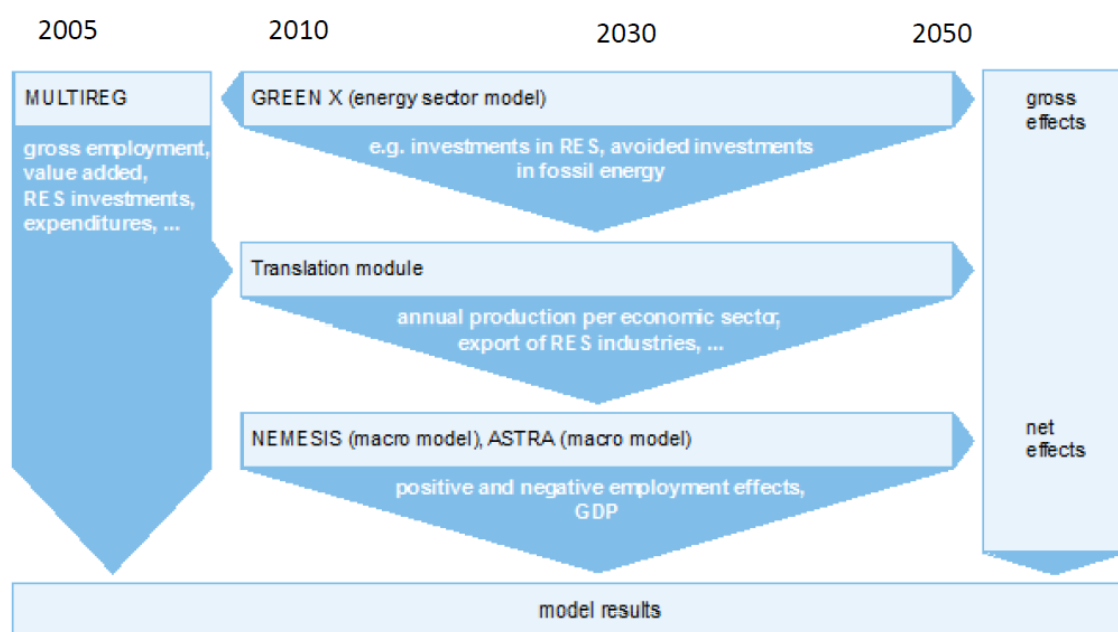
2005

2010

2030

2050

MULTIREG

gross employment, value added, RES investments, expenditures, ...

GREEN X (energy sector model)

e.g. investments in RES, avoided investments in fossil energy

Translation module

annual production per economic sector, export of RES industries, ...

NEMESIS (macro model), ASTRA (macro model)

positive and negative employment effects, GDP

gross effects

net effects

model results